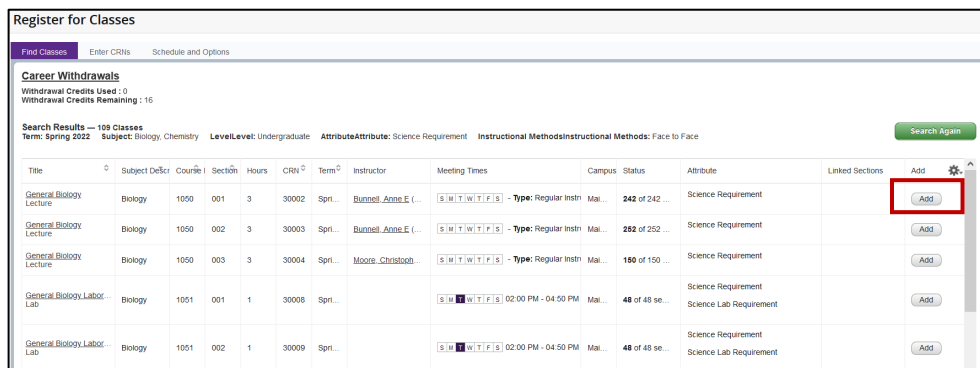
Register for Classes

Find Classes | Enter CRNs | Schedule and Options

Career Withdrawals
Withdrawal Credits Used : 0
Withdrawal Credits Remaining : 16

Search Results — 109 Classes
Term: Spring 2022 Subject: Biology, Chemistry LevelLevel: Undergraduate AttributeAttribute: Science Requirement Instructional MethodsInstructional Methods: Face to Face

Search Again

| Title | Subject Descr | Course I | Section | Hours | CRN | Term | Instructor | Meeting Times | Campus | Status | Attribute | Linked Sections | Add |
|---|---|---|---|---|---|---|---|---|---|---|---|---|---|
| General Biology Lecture | Biology | 1050 | 001 | 3 | 30002 | Spri... | Bunnell, Anne E (... | S M T W T F S - Type: Regular Instru | Mai... | 242 of 242 ... | Science Requirement | | Add |
| General Biology Lecture | Biology | 1050 | 002 | 3 | 30003 | Spri... | Bunnell, Anne E (... | S M T W T F S - Type: Regular Instru | Mai... | 252 of 252 ... | Science Requirement | | Add |
| General Biology Lecture | Biology | 1050 | 003 | 3 | 30004 | Spri... | Moore, Christoph... | S M T W T F S - Type: Regular Instru | Mai... | 150 of 150 ... | Science Requirement | | Add |
| General Biology Labor... Lab | Biology | 1051 | 001 | 1 | 30008 | Spri... | | S M T W T F S 02:00 PM - 04:50 PM | Mai... | 48 of 48 se... | Science Requirement Science Lab Requirement | | Add |
| General Biology Labor... Lab | Biology | 1051 | 002 | 1 | 30009 | Spri... | | S M T W T F S 02:00 PM - 04:50 PM | Mai... | 48 of 48 se... | Science Requirement Science Lab Requirement | | Add |